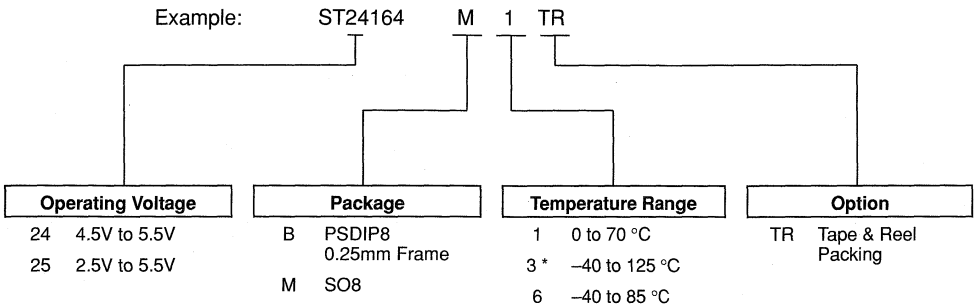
Example: ST24164 M 1 TR

Operating Voltage
24 4.5V to 5.5V
25 2.5V to 5.5V

Package
B PSDIP8 0.25mm Frame
M SO8

Temperature Range
1 0 to 70 °C
3 * –40 to 125 °C
6 –40 to 85 °C

Option
TR Tape & Reel Packing